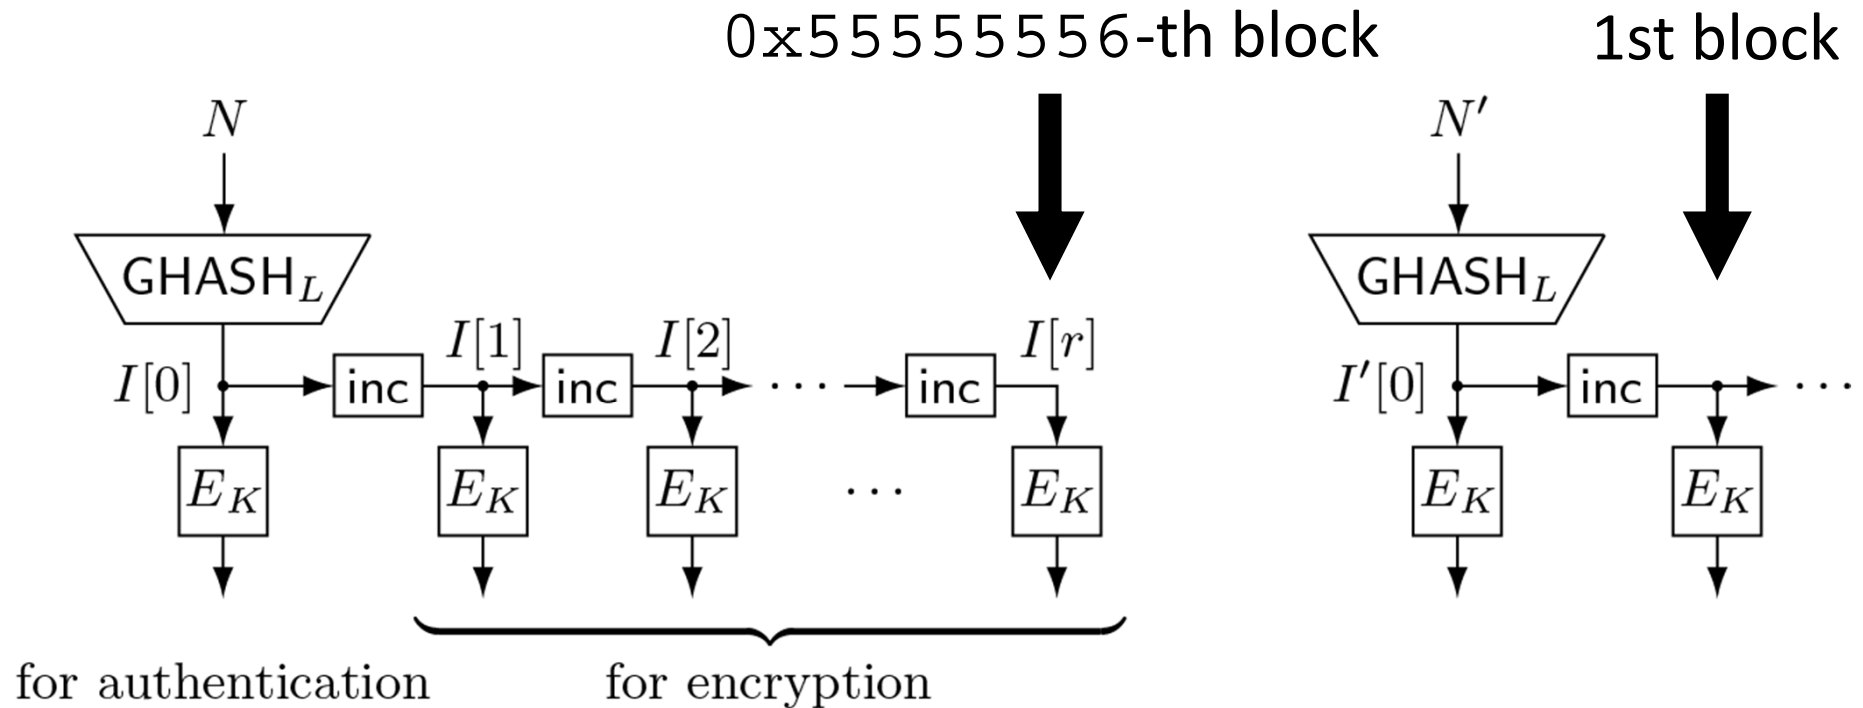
0x55555556-th block

1st block

$N$

GHASH$_L$

$I[0]$

inc

$I[1]$

inc

$I[2]$

$\cdots$

inc

$I[r]$

$E_K$

$E_K$

$E_K$

$\cdots$

$E_K$

for authentication

for encryption

$N'$

GHASH$_L$

$I'[0]$

inc

$\cdots$

$E_K$

$E_K$